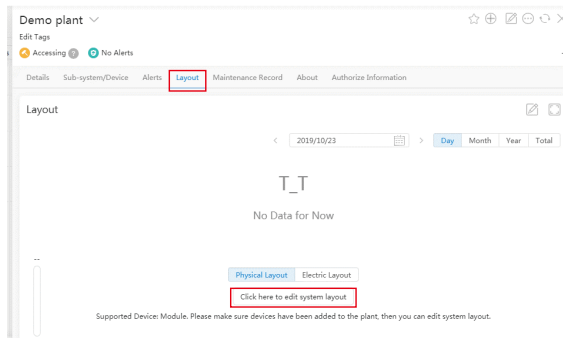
Demo plant
Edit Tags
Accessing ? No Alerts

Details Sub-system/Device Alerts Layout Maintenance Record About Authorize Information

Layout

< 2019/10/23 > Day Month Year Total

T_T

No Data for Now

--

Physical Layout Electric Layout

Click here to edit system layout

Supported Device: Module. Please make sure devices have been added to the plant, then you can edit system layout.